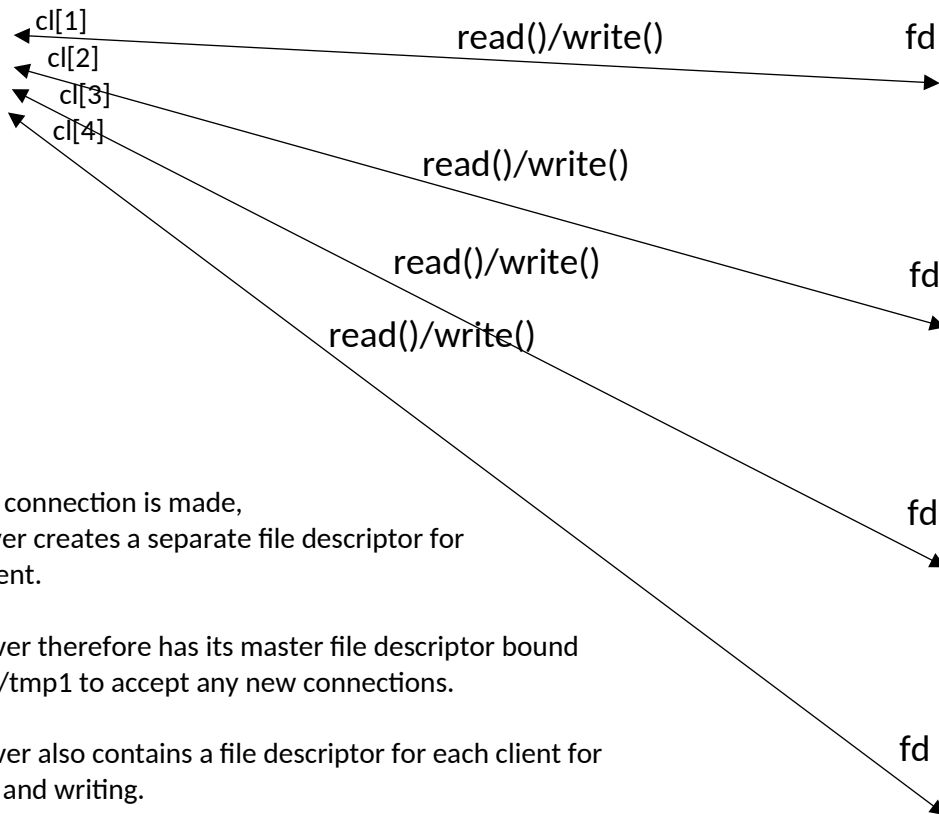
cl[1]
cl[2]
cl[3]
cl[4]

read()/write()

fd

read()/write()

read()/write()

fd

read()/write()

connection is made, ver creates a separate file descriptor for ent.

fd

ver therefore has its master file descriptor bound /tmp1 to accept any new connections.

ver also contains a file descriptor for each client for and writing.

fd